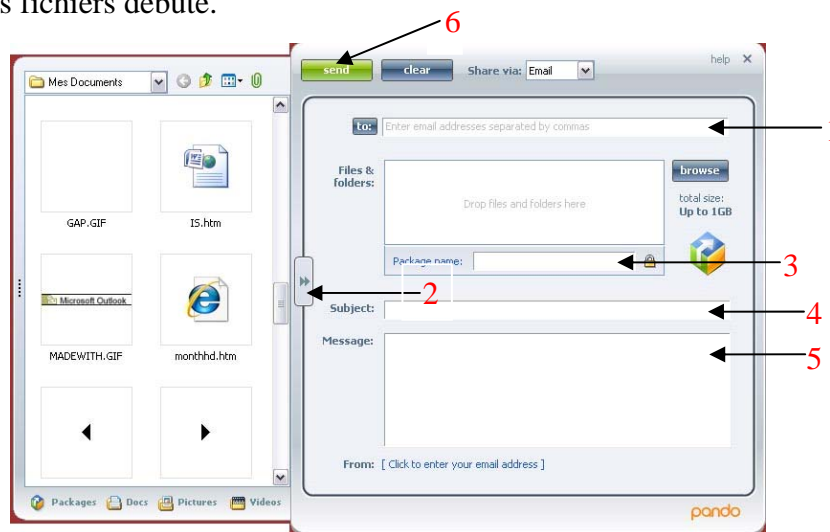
s fichiers débute.

6

send clear Share via: Email help ✕

Mes Documents

to: Enter email addresses separated by commas

1

Files & folders: Drop files and folders here browse total size: Up to 1GB

Package name:

3

GAP.GIF IS.htm

Microsoft Outlook

2

Subject:

4

Message:

5

MADEWITH.GIF monthhd.htm

From: [ Click to enter your email address ]

Packages Docs Pictures Videos

pando